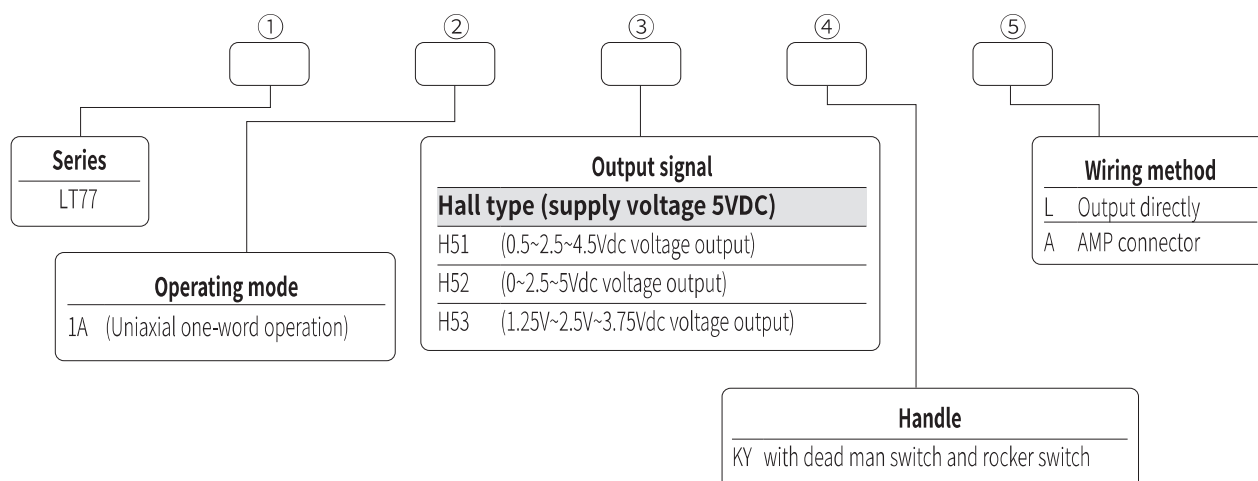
①

②

③

④

⑤

Series
LT77

Operating mode
1A (Uniaxial one-word operation)

Output signal
Hall type (supply voltage 5VDC)
H51 (0.5~2.5~4.5Vdc voltage output)
H52 (0~2.5~5Vdc voltage output)
H53 (1.25V~2.5V~3.75Vdc voltage output)

Wiring method
L Output directly
A AMP connector

Handle
KY with dead man switch and rocker switch